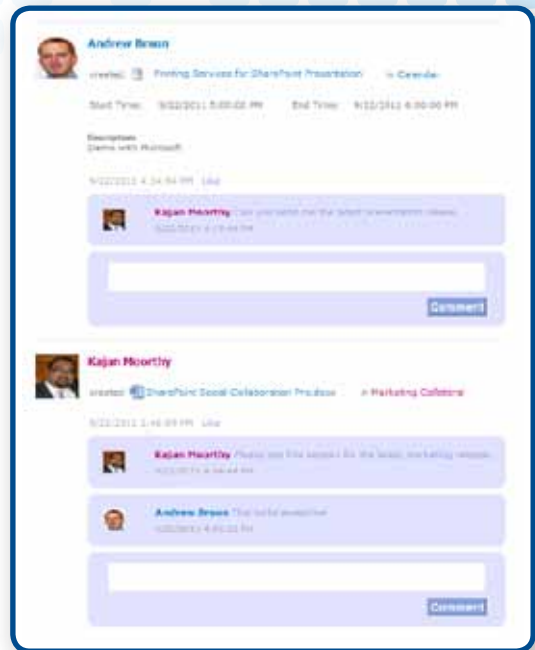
Andrew Braun

created: Printing Services for SharePoint Presentation in Calendar

Start Time: 9/22/2011 5:00:00 PM End Time: 9/22/2011 6:00:00 PM

Description:
Demo with Microsoft

9/22/2011 4:34:54 PM Like

Kajan Moorthy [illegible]
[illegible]

Comment

Kajan Moorthy

created: SharePoint Social Collaboration Pro.docx in Marketing Collateral

9/22/2011 2:46:09 PM Like

Kajan Moorthy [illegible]
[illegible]

Andrew Braun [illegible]
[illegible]

Comment